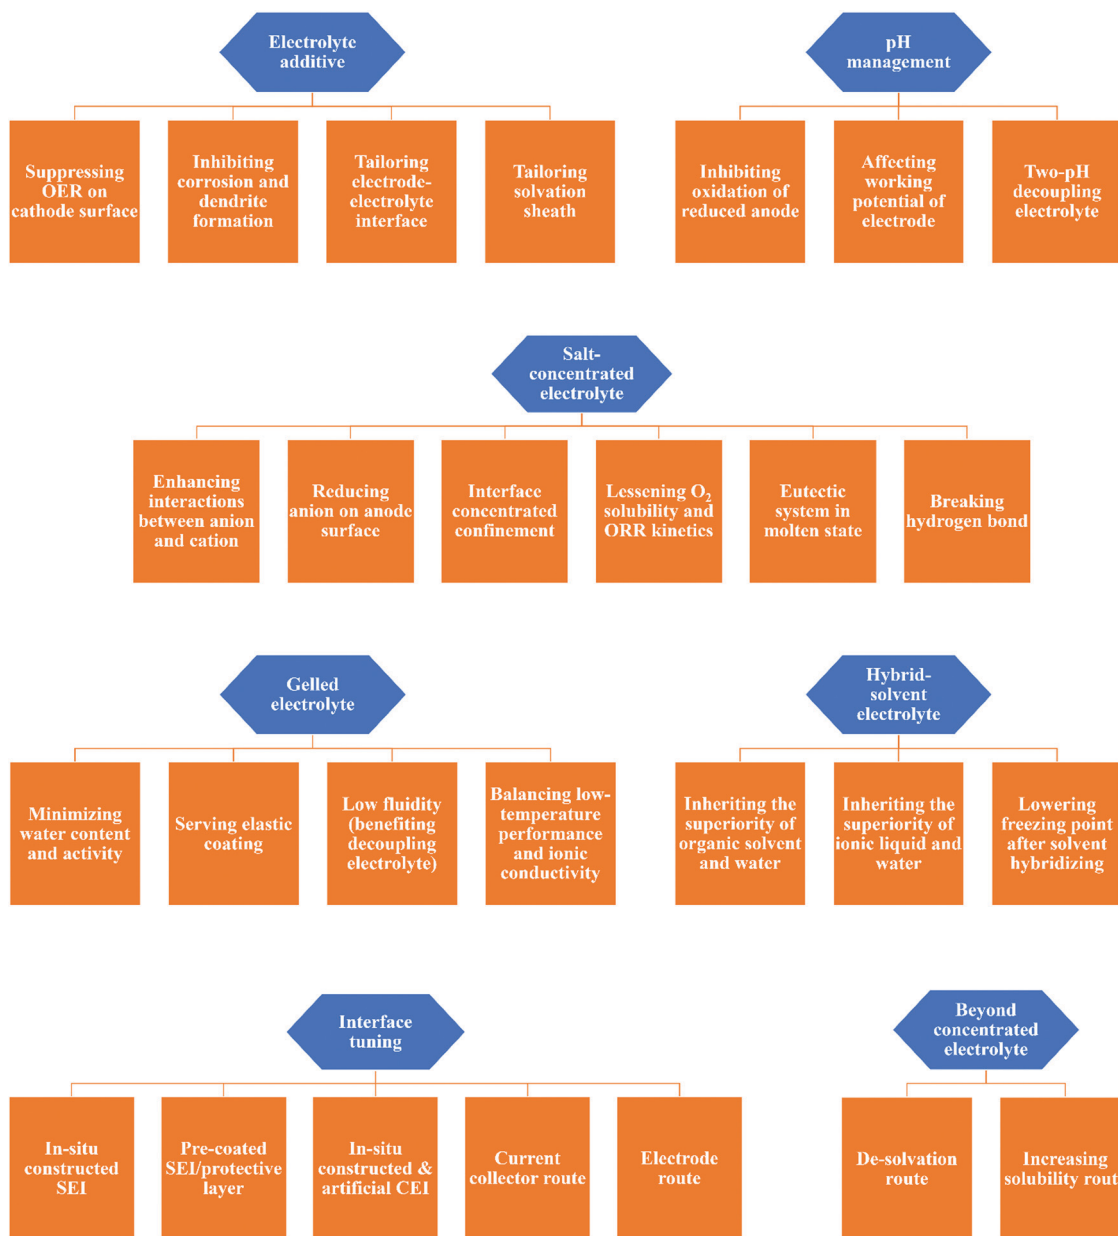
Electrolyte additive

Suppressing OER on cathode surface

Inhibiting corrosion and dendrite formation

Tailoring electrode-electrolyte interface

Tailoring solvation sheath

pH management

Inhibiting oxidation of reduced anode

Affecting working potential of electrode

Two-pH decoupling electrolyte

Salt-concentrated electrolyte

Enhancing interactions between anion and cation

Reducing anion on anode surface

Interface concentrated confinement

Lessening $O_2$ solubility and ORR kinetics

Eutectic system in molten state

Breaking hydrogen bond

Gelled electrolyte

Minimizing water content and activity

Serving elastic coating

Low fluidity (benefiting decoupling electrolyte)

Balancing low-temperature performance and ionic conductivity

Hybrid-solvent electrolyte

Inheriting the superiority of organic solvent and water

Inheriting the superiority of ionic liquid and water

Lowering freezing point after solvent hybridizing

Interface tuning

In-situ constructed SEI

Pre-coated SEI/protective layer

In-situ constructed & artificial CEI

Current collector route

Electrode route

Beyond concentrated electrolyte

De-solvation route

Increasing solubility rout